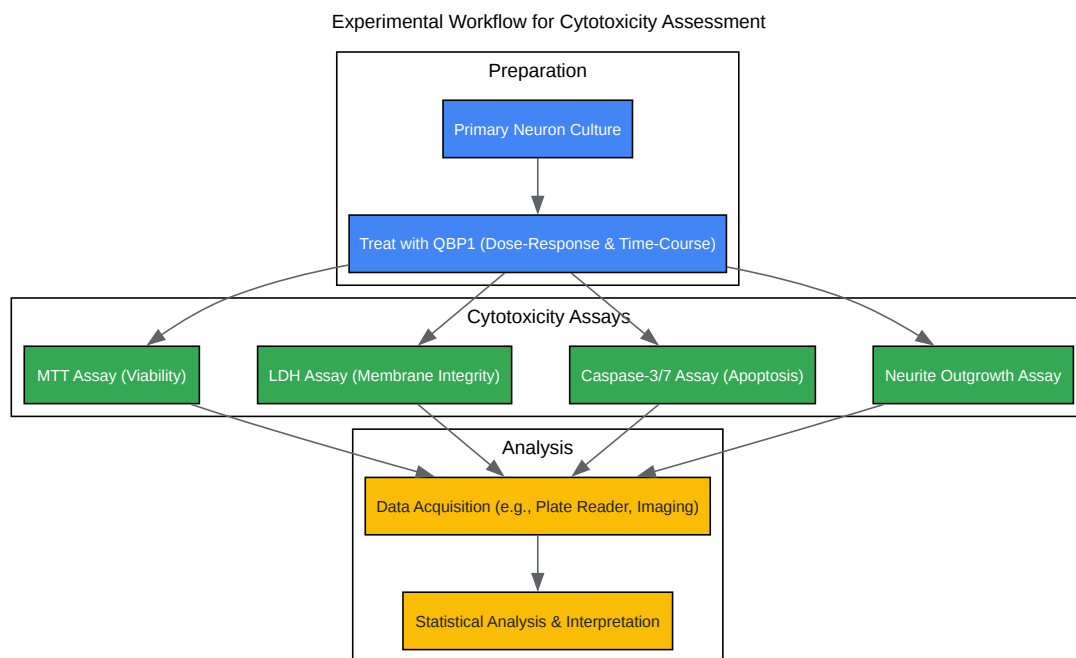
Experimental Workflow for Cytotoxicity Assessment

Preparation

Primary Neuron Culture

Treat with QBP1 (Dose-Response & Time-Course)

Cytotoxicity Assays

MTT Assay (Viability)

LDH Assay (Membrane Integrity)

Caspase-3/7 Assay (Apoptosis)

Neurite Outgrowth Assay

Analysis

Data Acquisition (e.g., Plate Reader, Imaging)

Statistical Analysis & Interpretation